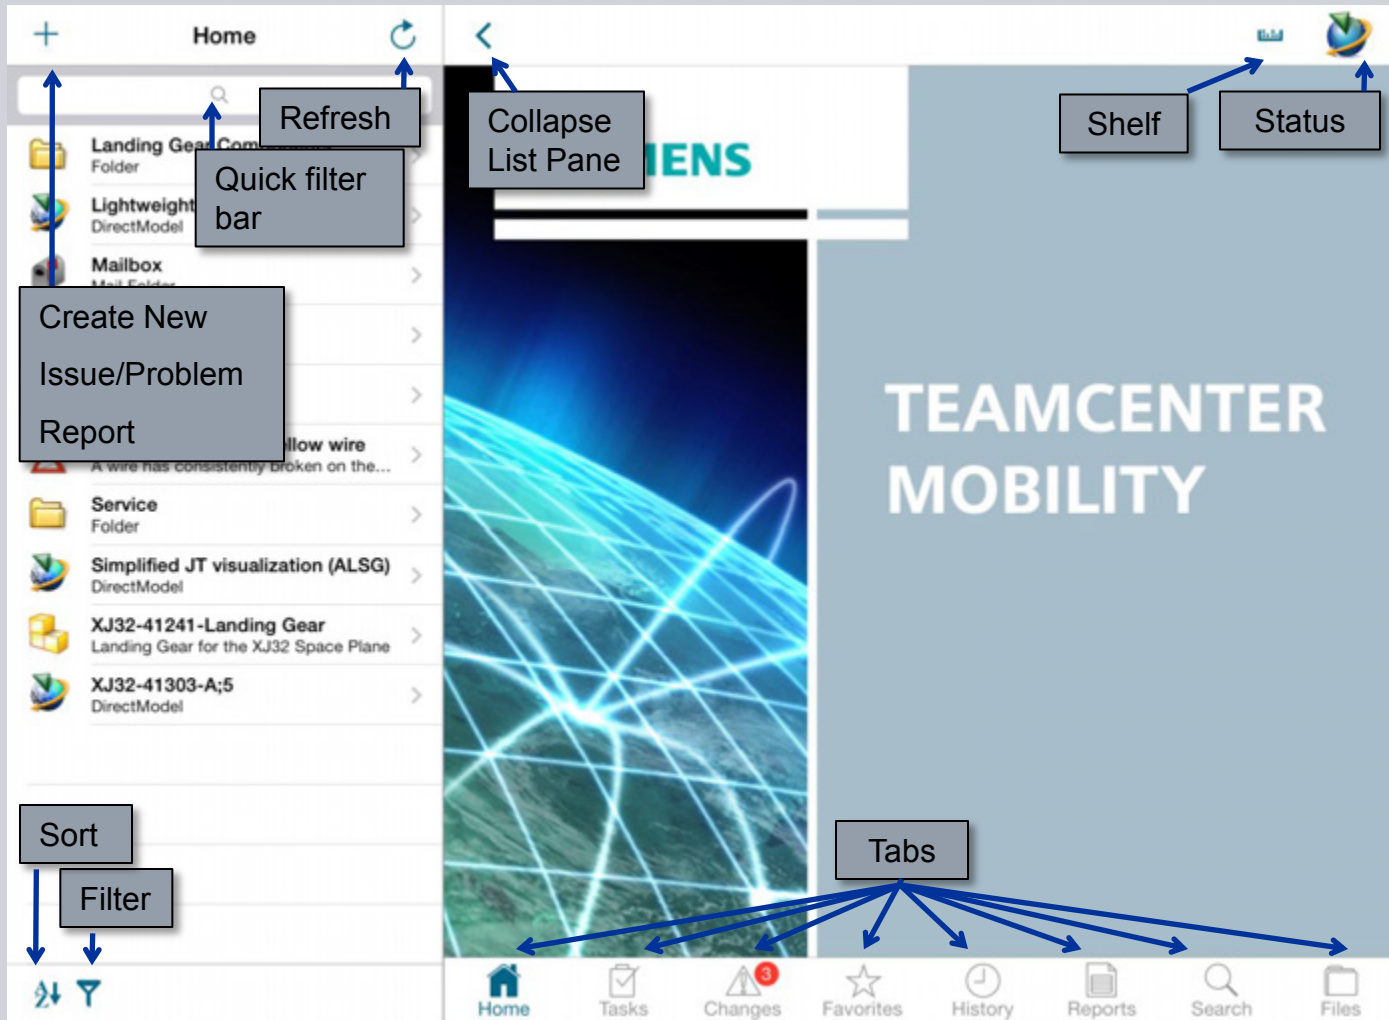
Home

Refresh

Quick filter bar

Landing Gear Com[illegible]
Folder

Lightweight
DirectModel

Mailbox
Mail Folder

Create New Issue/Problem Report

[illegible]llow wire
A wire has consistently broken on the...

Service
Folder

Simplified JT visualization (ALSG)
DirectModel

XJ32-41241-Landing Gear
Landing Gear for the XJ32 Space Plane

XJ32-41303-A;5
DirectModel

Sort

Filter

Collapse List Pane

IENS

Shelf

Status

TEAMCENTER MOBILITY

Tabs

Home
Tasks
3
Changes
Favorites
History
Reports
Search
Files